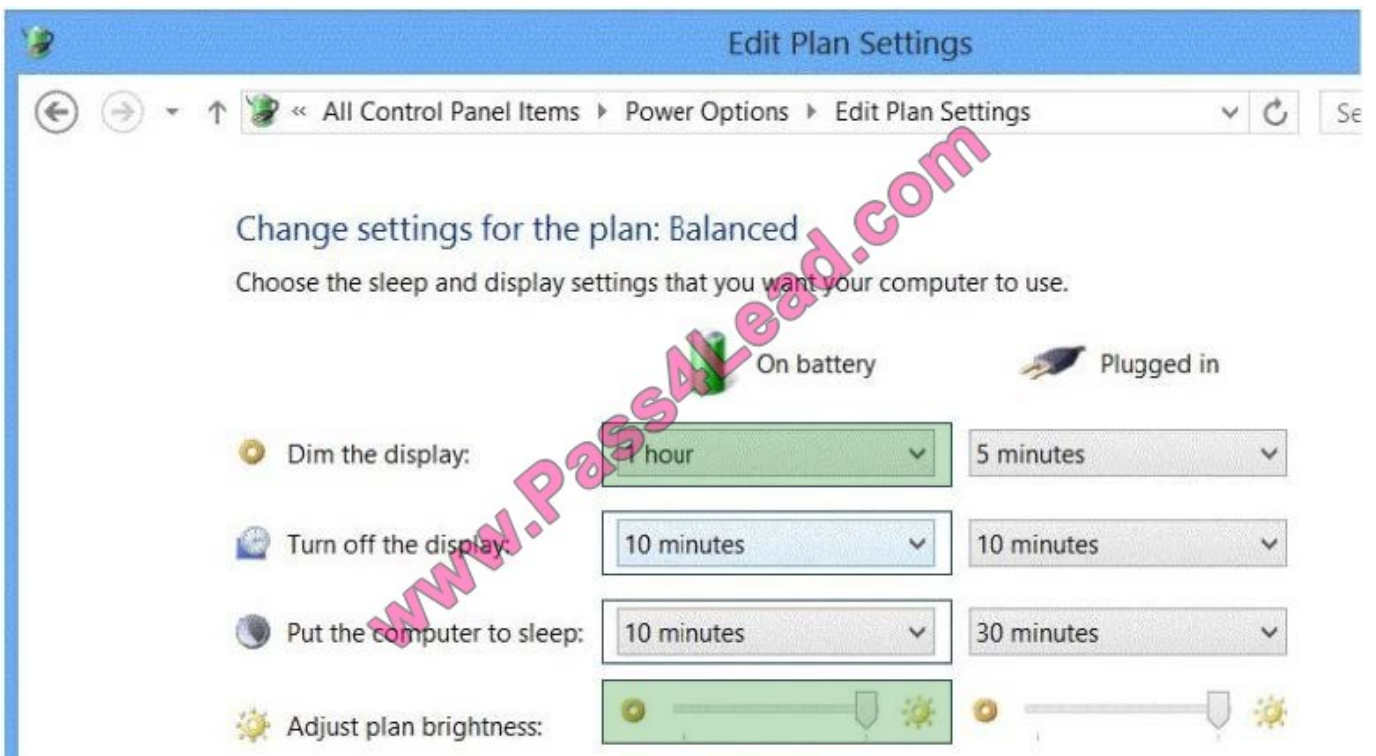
Edit Plan Settings

« All Control Panel Items ▸ Power Options ▸ Edit Plan Settings

Se

Change settings for the plan: Balanced

Choose the sleep and display settings that you want your computer to use.

| | On battery | Plugged in |
|---|---|---|
| Dim the display: | 1 hour | 5 minutes |
| Turn off the display: | 10 minutes | 10 minutes |
| Put the computer to sleep: | 10 minutes | 30 minutes |
| Adjust plan brightness: | | |

www.Pass4Lead.com